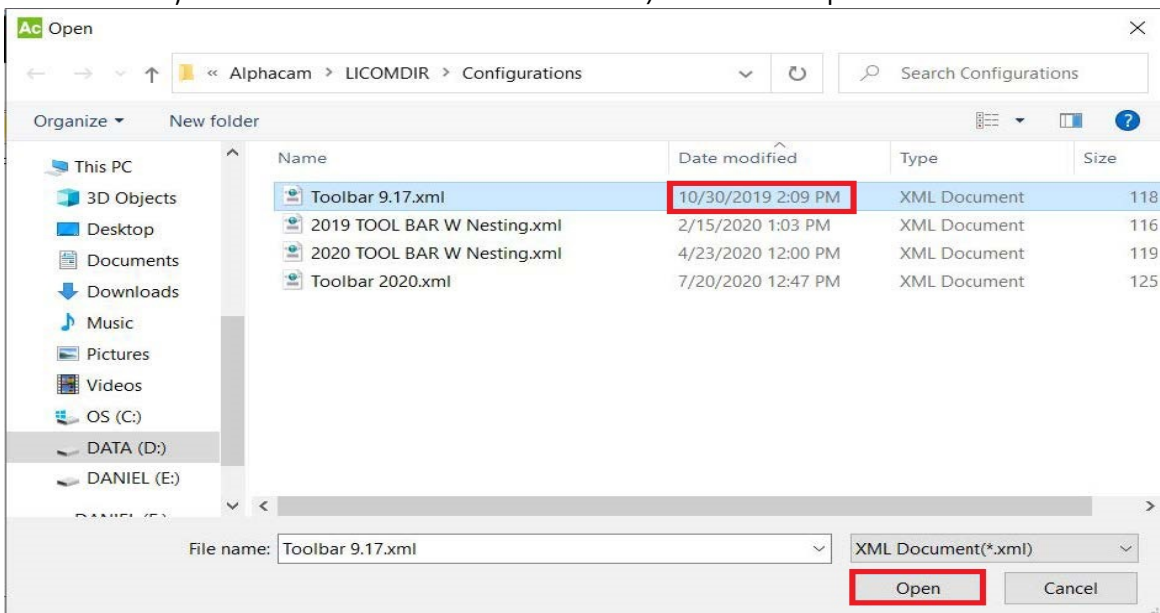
Ac Open

« Alphacam > LICOMDIR > Configurations

Search Configurations

Organize ▾ New folder

This PC
3D Objects
Desktop
Documents
Downloads
Music
Pictures
Videos
OS (C:)
DATA (D:)
DANIEL (E:)
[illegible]

| Name | Date modified | Type | Size |
|---|---|---|---|
| Toolbar 9.17.xml | 10/30/2019 2:09 PM | XML Document | 118 |
| 2019 TOOL BAR W Nesting.xml | 2/15/2020 1:03 PM | XML Document | 116 |
| 2020 TOOL BAR W Nesting.xml | 4/23/2020 12:00 PM | XML Document | 119 |
| Toolbar 2020.xml | 7/20/2020 12:47 PM | XML Document | 125 |

File name: Toolbar 9.17.xml

XML Document(*.xml)

Open

Cancel